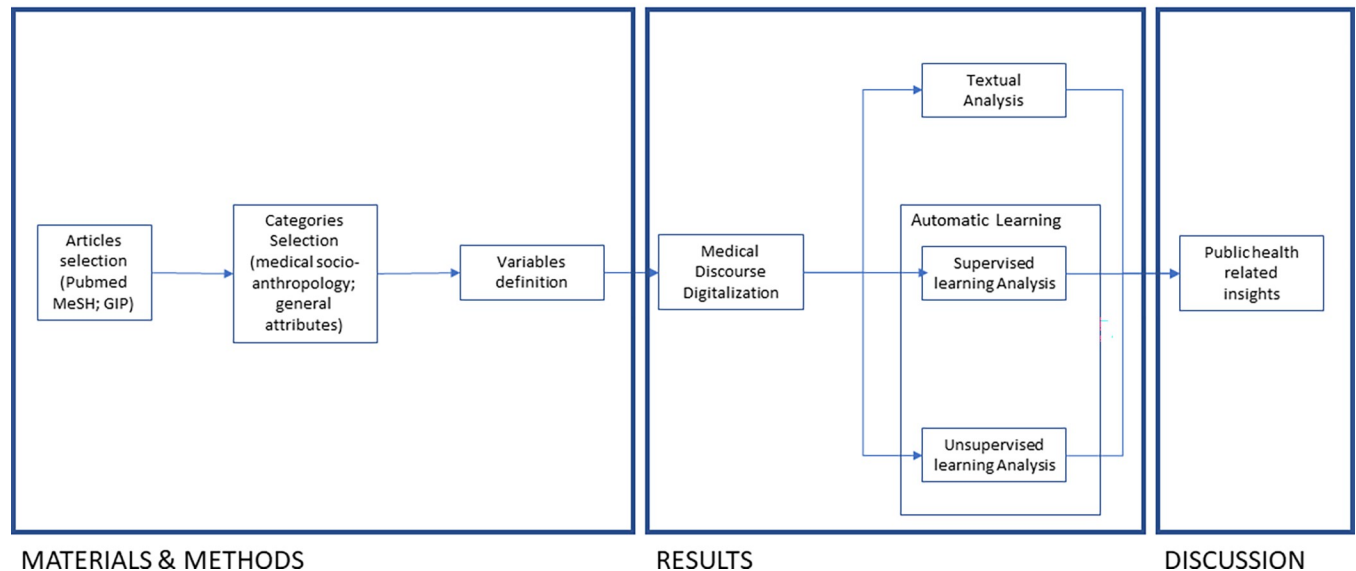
Articles selection (Pubmed MeSH; GIP)

Categories Selection (medical socio-anthropology; general attributes)

Variables definition

Medical Discourse Digitalization

Textual Analysis

Automatic Learning

Supervised learning Analysis

Unsupervised learning Analysis

Public health related insights

MATERIALS & METHODS

RESULTS

DISCUSSION